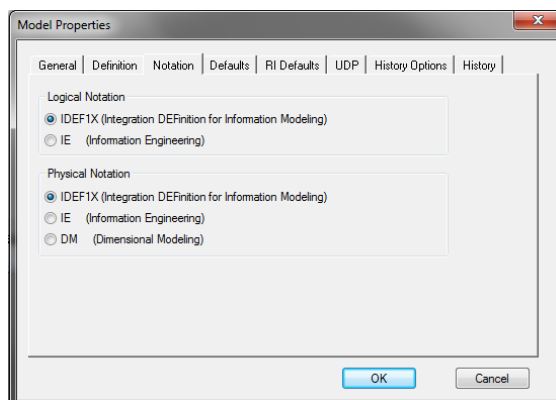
Model Properties

General | Definition | Notation | Defaults | RI Defaults | UDP | History Options | History

Logical Notation
IDEF1X (Integration DEFinition for Information Modeling)
IE (Information Engineering)

Physical Notation
IDEF1X (Integration DEFinition for Information Modeling)
IE (Information Engineering)
DM (Dimensional Modeling)

OK
Cancel